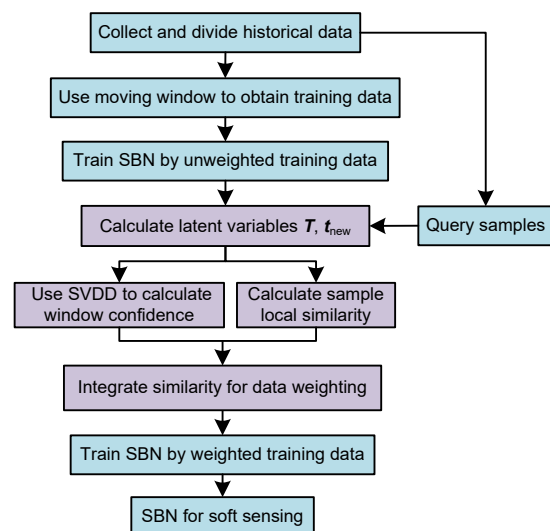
Collect and divide historical data

Use moving window to obtain training data

Train SBN by unweighted training data

Calculate latent variables $\boldsymbol{T}$, $\boldsymbol{t}_{\text{new}}$

Query samples

Use SVDD to calculate window confidence

Calculate sample local similarity

Integrate similarity for data weighting

Train SBN by weighted training data

SBN for soft sensing